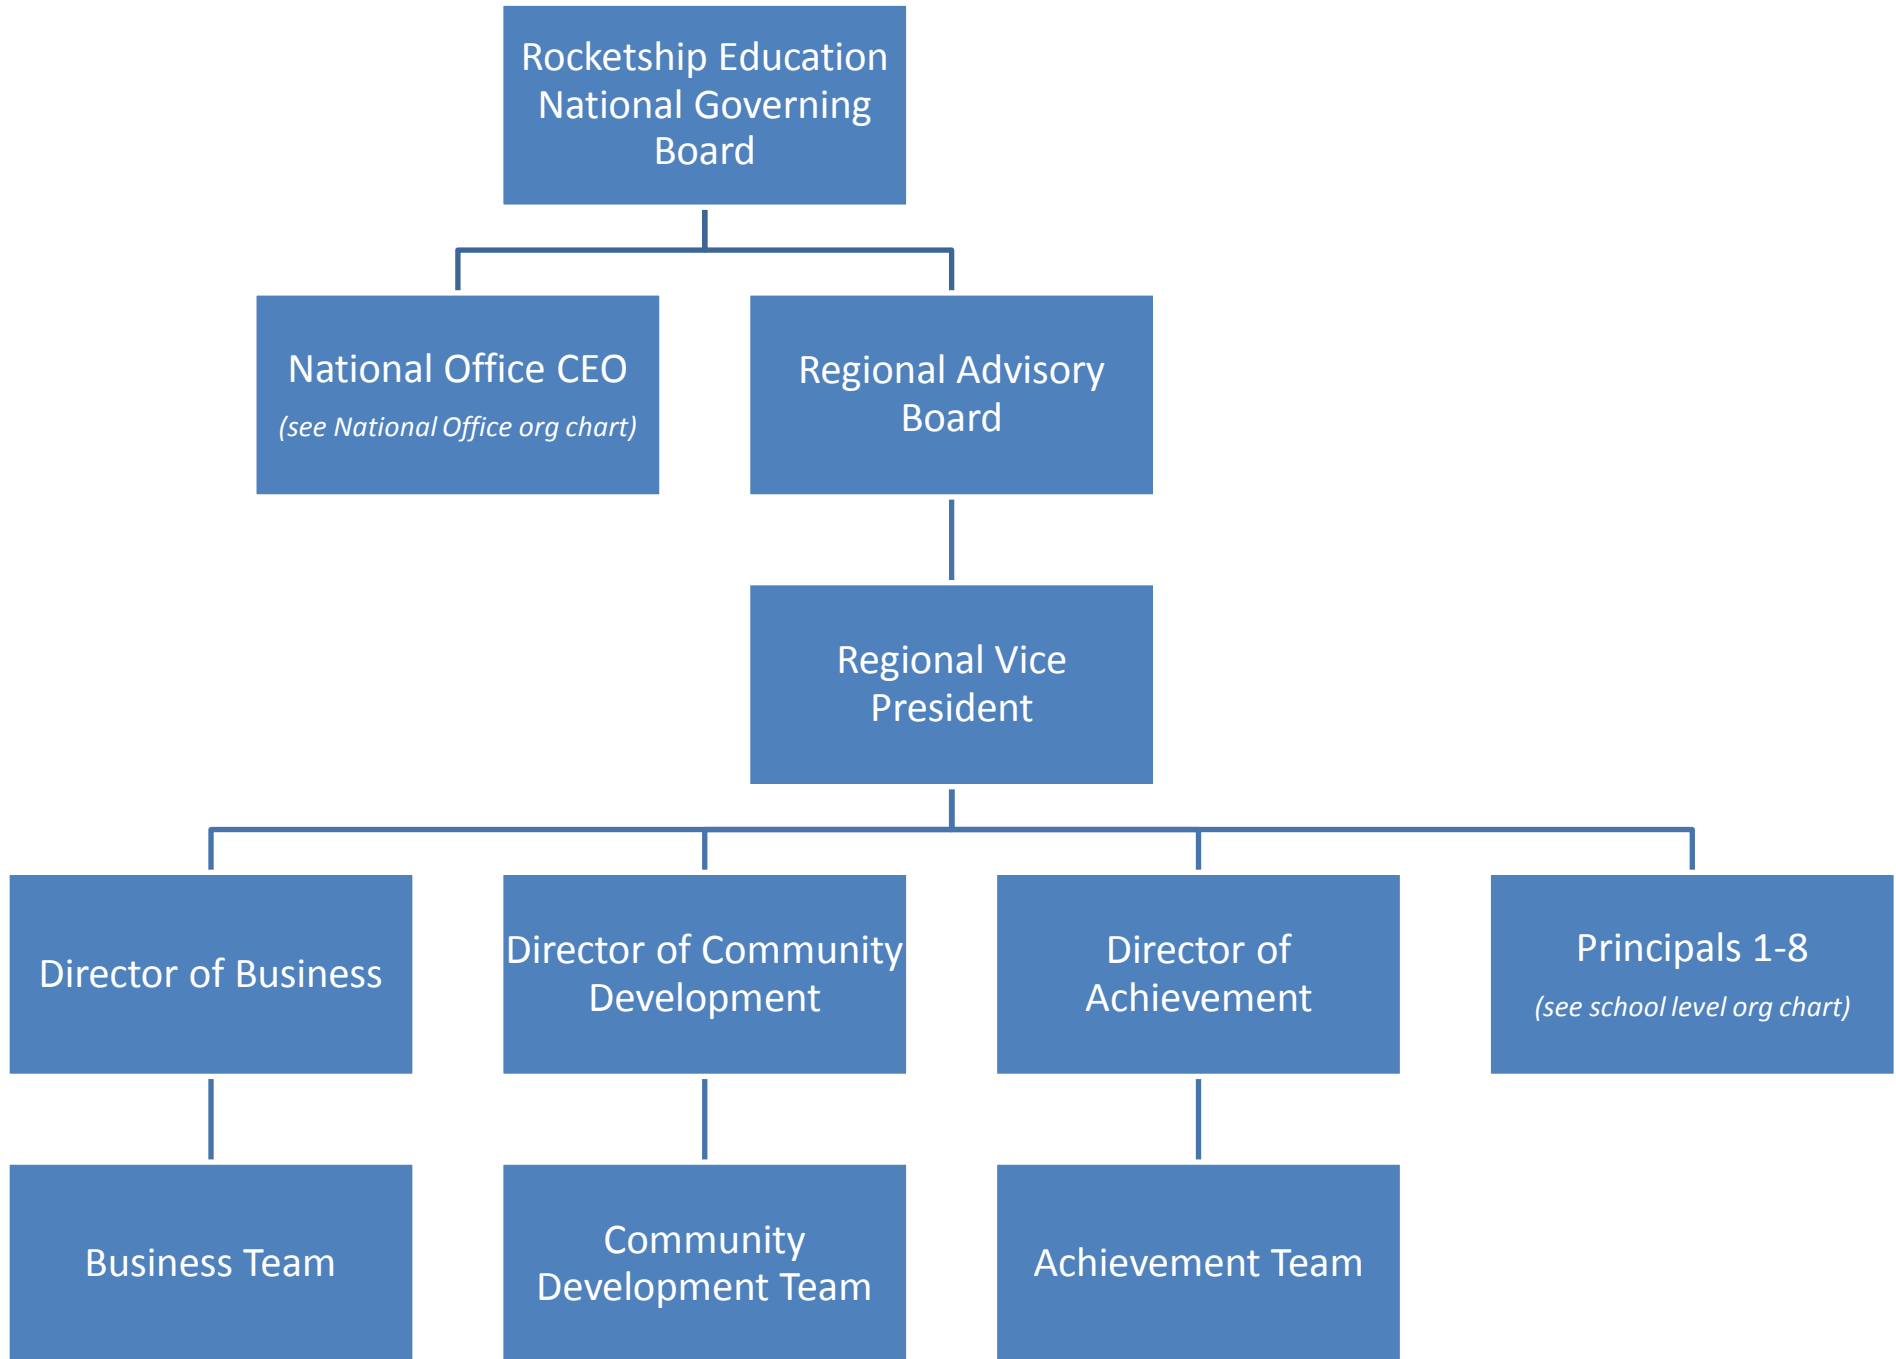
Rocketship Education National Governing Board

National Office CEO
(see National Office org chart)

Regional Advisory Board

Regional Vice President

Director of Business

Director of Community Development

Director of Achievement

Principals 1-8
(see school level org chart)

Business Team

Community Development Team

Achievement Team